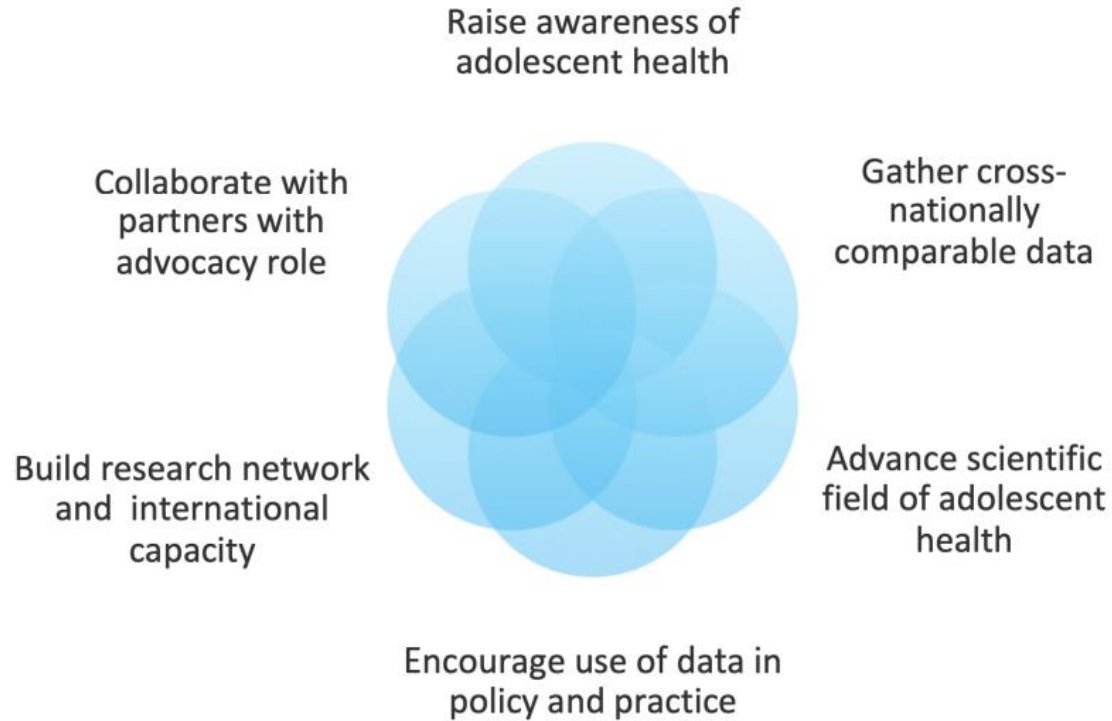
Raise awareness of adolescent health

Collaborate with partners with advocacy role

Gather cross-nationally comparable data

Build research network and international capacity

Advance scientific field of adolescent health

Encourage use of data in policy and practice